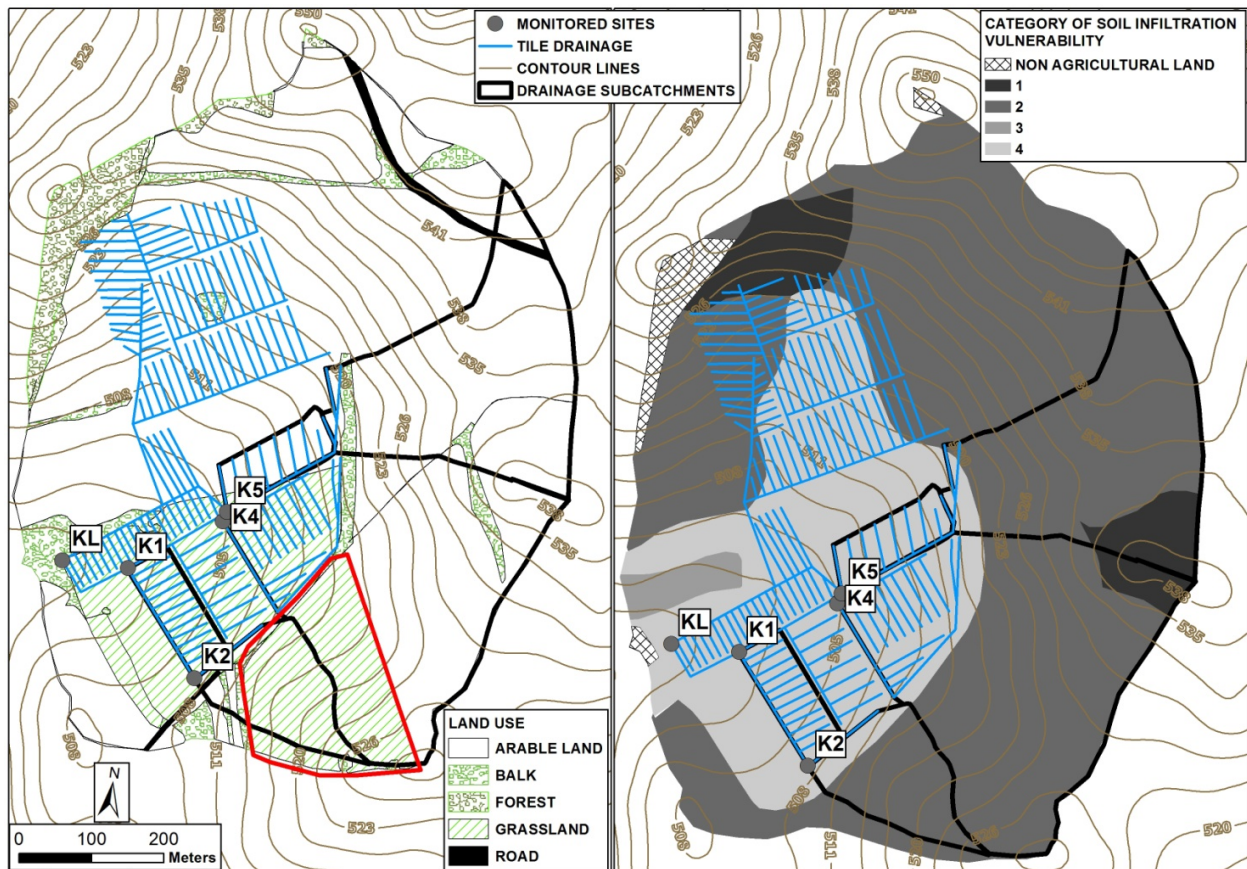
MONITORED SITES
TILE DRAINAGE
CONTOUR LINES
DRAINAGE SUBCATCHMENTS

550
523
535
541
538
535
508
526
525
520
535
523
511
508
505
KL
K1
K2
K4
K5

LAND USE
ARABLE LAND
BALK
FOREST
GRASSLAND
ROAD

N
0 100 200 Meters

CATEGORY OF SOIL INFILTRATION VULNERABILITY
NON AGRICULTURAL LAND
1
2
3
4

550
526
523
535
541
538
535
508
505
511
520
KL
K1
K2
K4
K5